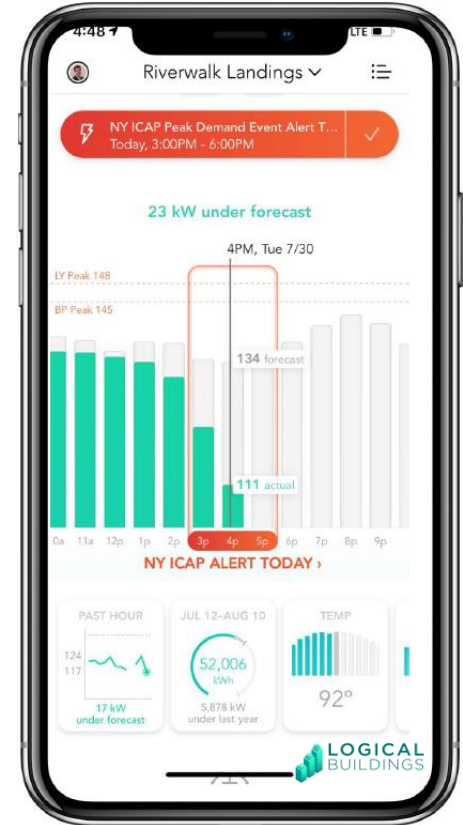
4:48 ↗
LTE

Riverwalk Landings ∨

NY ICAP Peak Demand Event Alert T...
Today, 3:00PM - 6:00PM

23 kW under forecast

4PM, Tue 7/30

LY Peak 148

BP Peak 145

134 forecast

111 actual

0a 11a 12p 1p 2p 3p 4p 5p 6p 7p 8p 9p

NY ICAP ALERT TODAY ›

PAST HOUR
124
117
17 kW
under forecast

JUL 12–AUG 10
52,006
kWh
5,878 kW
under last year

TEMP
92°

LOGICAL
BUILDINGS